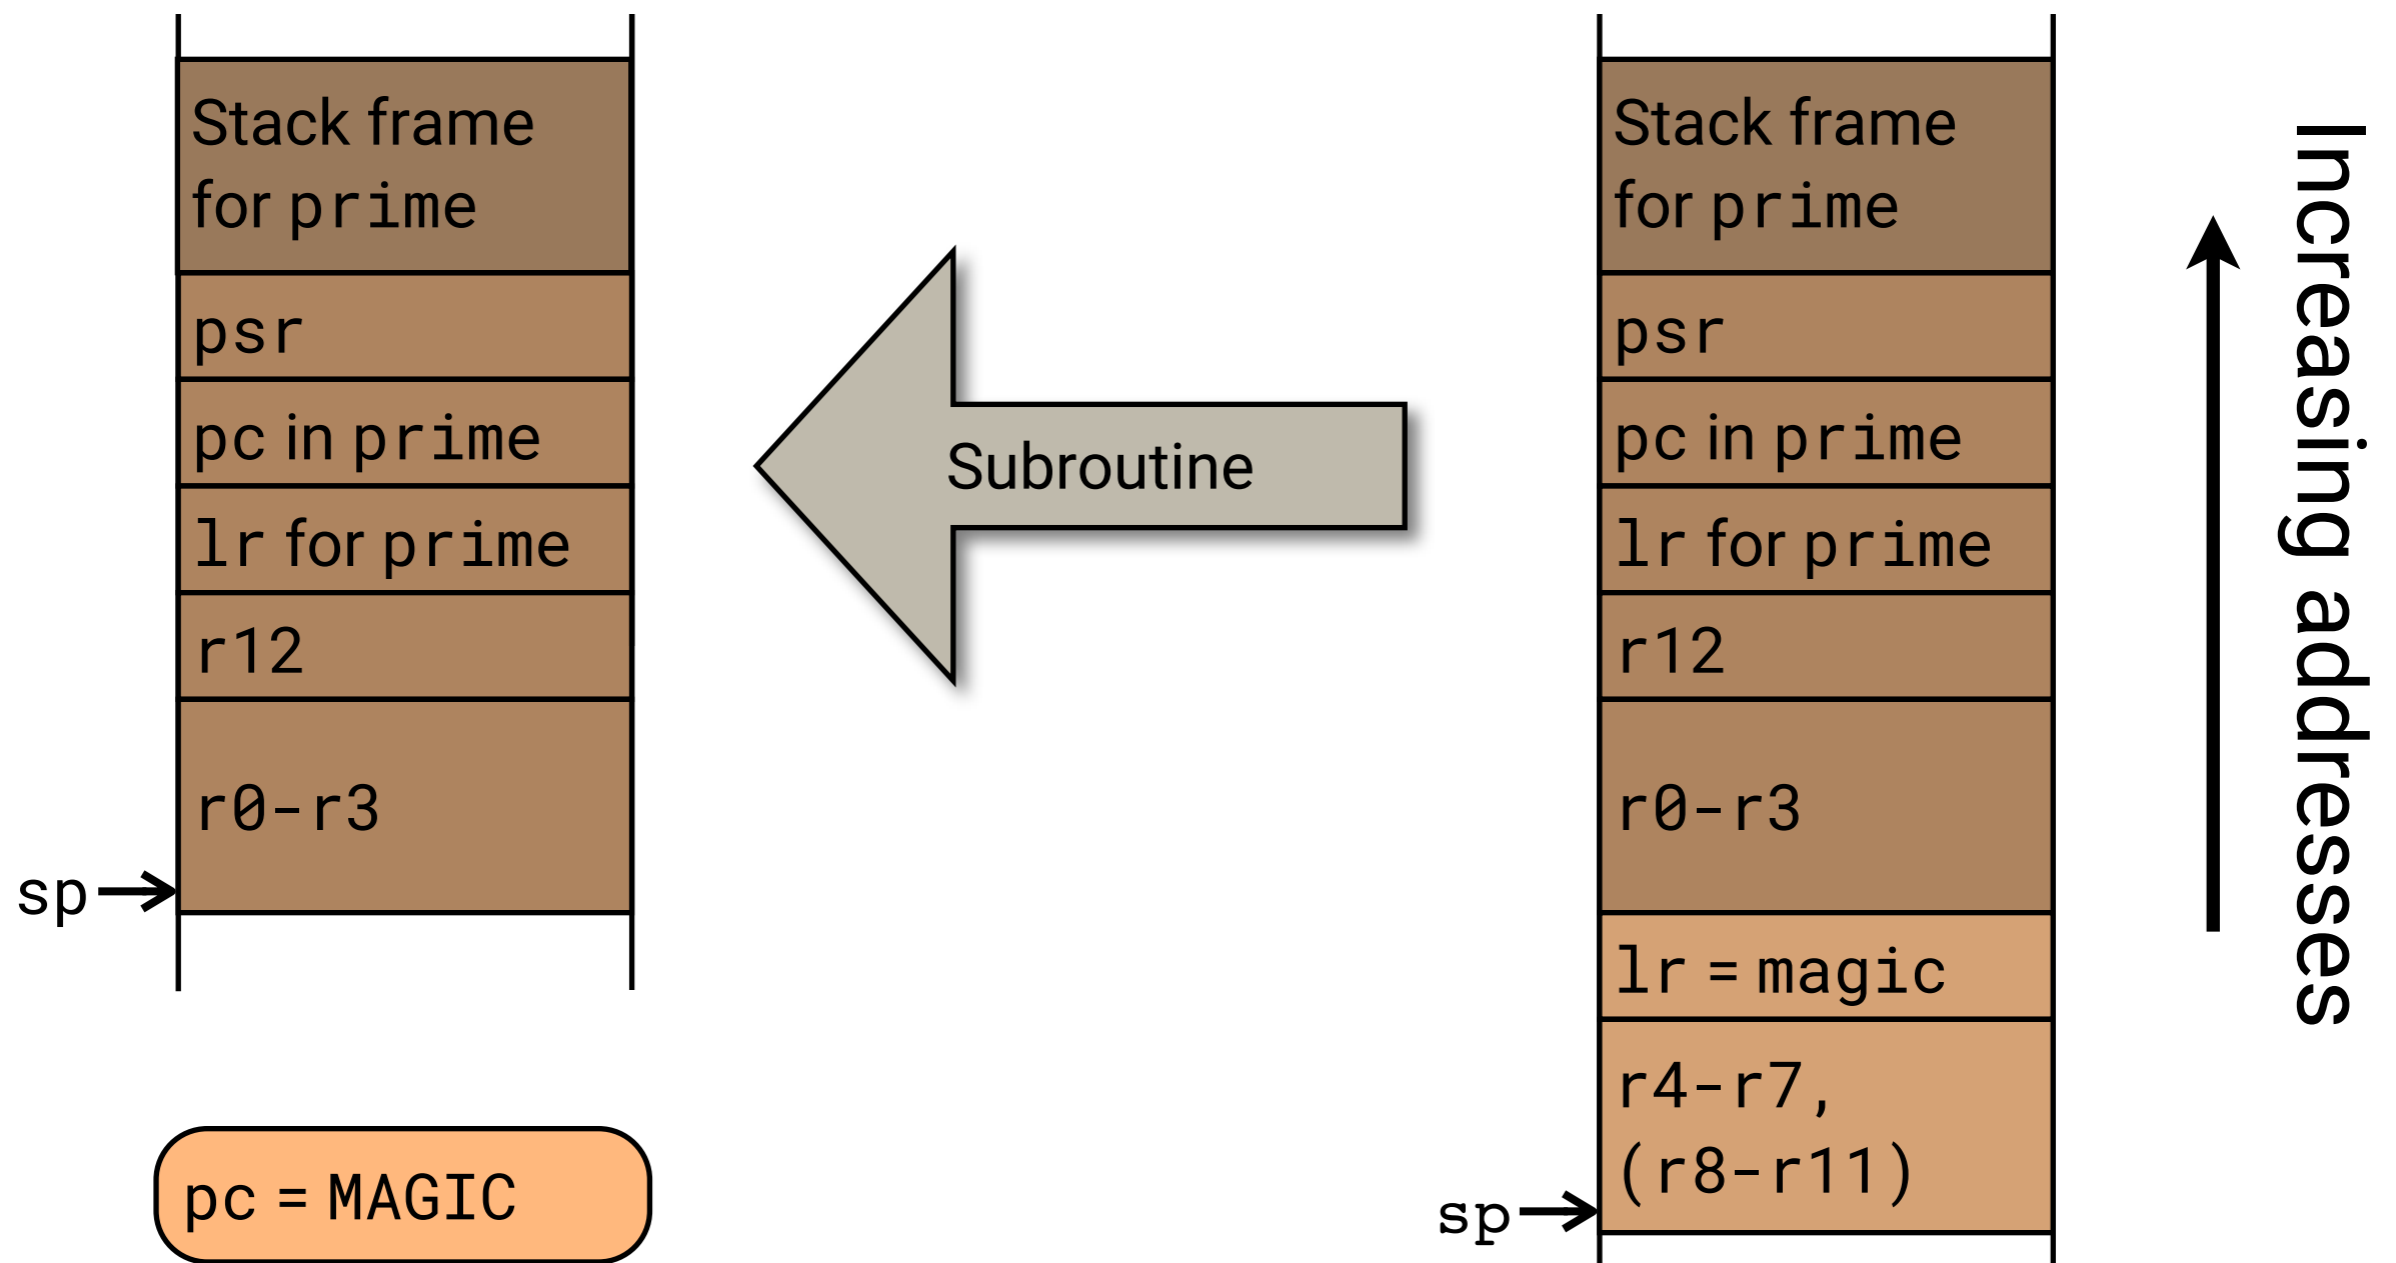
Stack frame for prime

psr

pc in prime

lr for prime

r12

r0-r3

sp

pc = MAGIC

Subroutine

Stack frame for prime

psr

pc in prime

lr for prime

r12

r0-r3

lr = magic

r4-r7, (r8-r11)

sp

Increasing addresses